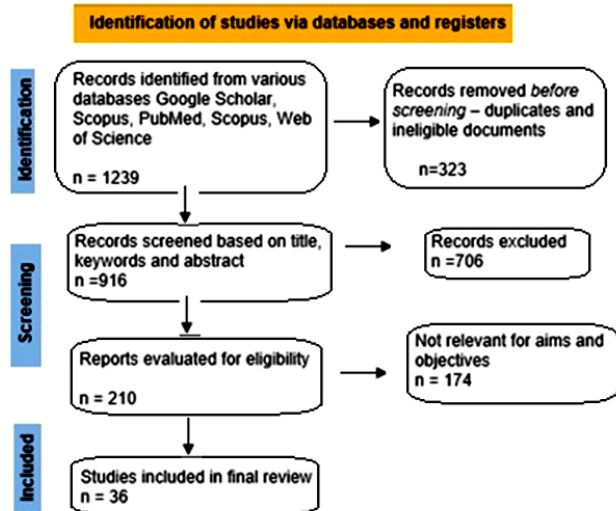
Identification of studies via databases and registers

Identification

Records identified from various databases Google Scholar, Scopus, PubMed, Scopus, Web of Science

n = 1239

Records removed *before screening* – duplicates and ineligible documents

n=323

Screening

Records screened based on title, keywords and abstract
n =916

Records excluded
n =706

Reports evaluated for eligibility

n = 210

Not relevant for aims and objectives
n = 174

Included

Studies included in final review
n = 36